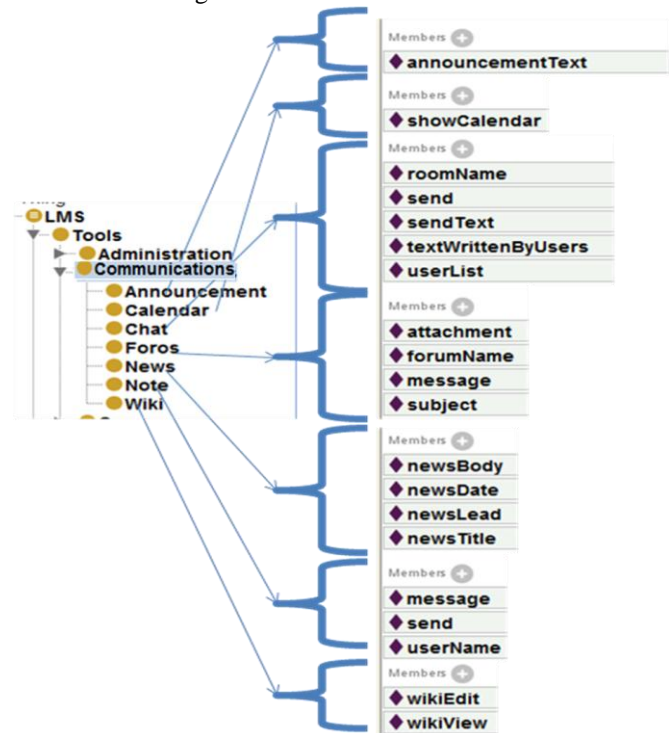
LMS
Tools
Administration
Communications
Announcement
Calendar
Chat
Foros
News
Note
Wiki

Members
announcementText

Members
showCalendar

Members
roomName
send
sendText
textWrittenByUsers
userList

Members
attachment
forumName
message
subject

Members
newsBody
newsDate
newsLead
newsTitle

Members
message
send
userName

Members
wikiEdit
wikiView